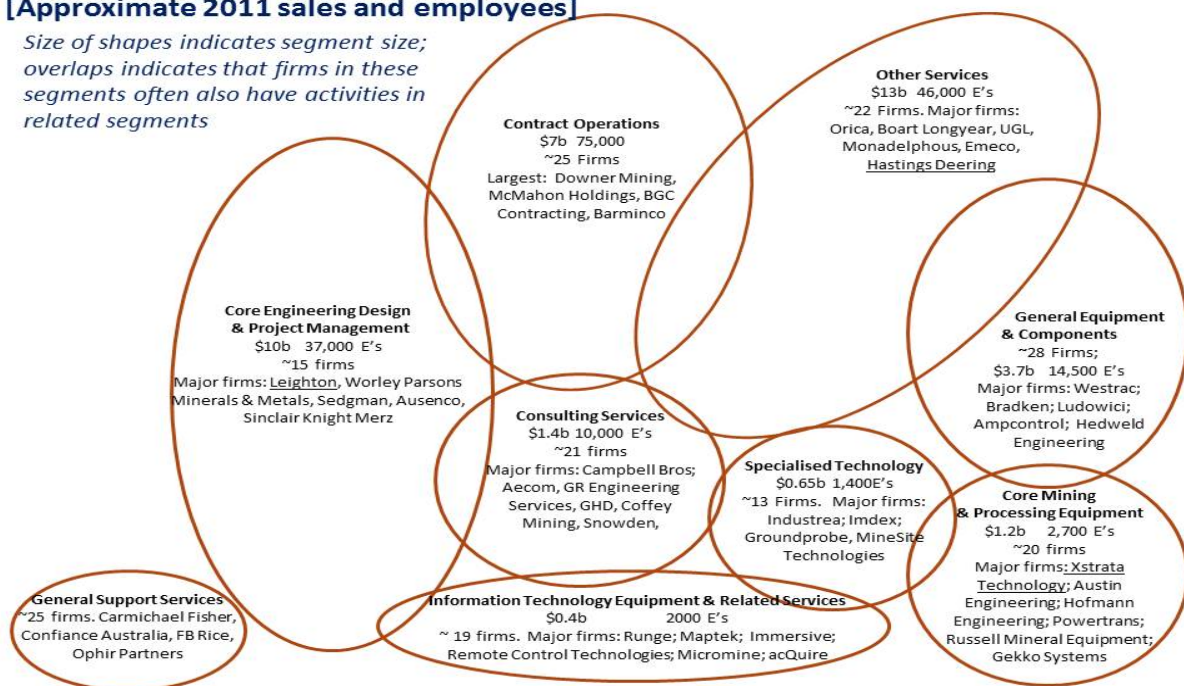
[Approximate 2011 sales and employees]

Size of shapes indicates segment size; overlaps indicates that firms in these segments often also have activities in related segments

Contract Operations
$7b 75,000
~25 Firms
Largest: Downer Mining, McMahon Holdings, BGC Contracting, Barminco

Other Services
$13b 46,000 E's
~22 Firms. Major firms: Orica, Boart Longyear, UGL, Monadelphous, Emeco, Hastings Deering

Core Engineering Design & Project Management
$10b 37,000 E's
~15 firms
Major firms: Leighton, Worley Parsons Minerals & Metals, Sedgman, Ausenco, Sinclair Knight Merz

General Equipment & Components
~28 Firms;
$3.7b 14,500 E's
Major firms: Westrac; Bradken; Ludowici; Ampcontrol; Hedweld Engineering

Consulting Services
$1.4b 10,000 E's
~21 firms
Major firms: Campbell Bros; Aecom, GR Engineering Services, GHD, Coffey Mining, Snowden,

Specialised Technology
$0.65b 1,400E's
~13 Firms. Major firms: Industrea; Imdex; Groundprobe, MineSite Technologies

Core Mining & Processing Equipment
$1.2b 2,700 E's
~20 firms
Major firms: Xstrata Technology; Austin Engineering; Hofmann Engineering; Powertrans; Russell Mineral Equipment; Gekko Systems

General Support Services
~25 firms. Carmichael Fisher, Confiance Australia, FB Rice, Ophir Partners

Information Technology Equipment & Related Services
$0.4b 2000 E's
~ 19 firms. Major firms: Runge; Maptek; Immersive; Remote Control Technologies; Micromine; acQuire